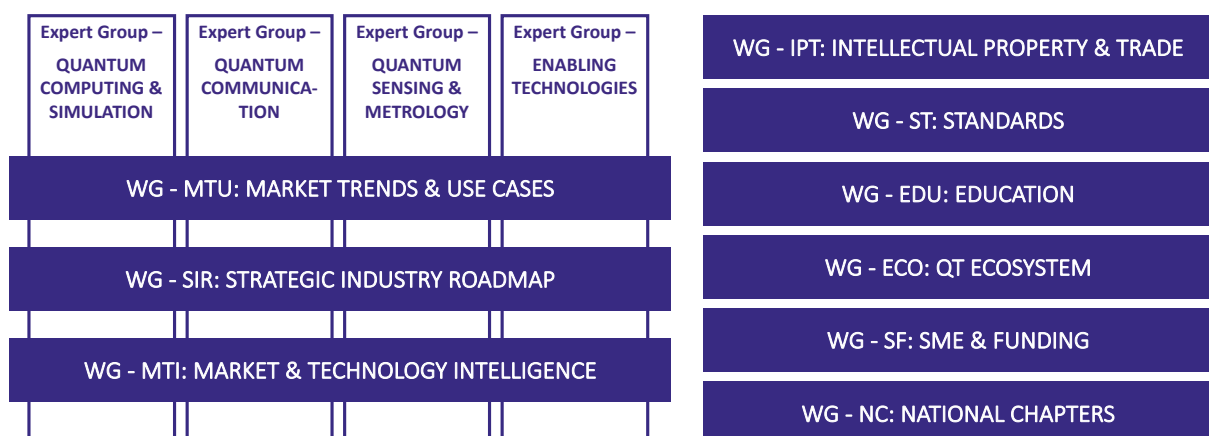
Expert Group – QUANTUM COMPUTING & SIMULATION

Expert Group – QUANTUM COMMUNICATION

Expert Group – QUANTUM SENSING & METROLOGY

Expert Group – ENABLING TECHNOLOGIES

WG - MTU: MARKET TRENDS & USE CASES

WG - SIR: STRATEGIC INDUSTRY ROADMAP

WG - MTI: MARKET & TECHNOLOGY INTELLIGENCE

WG - IPT: INTELLECTUAL PROPERTY & TRADE

WG - ST: STANDARDS

WG - EDU: EDUCATION

WG - ECO: QT ECOSYSTEM

WG - SF: SME & FUNDING

WG - NC: NATIONAL CHAPTERS